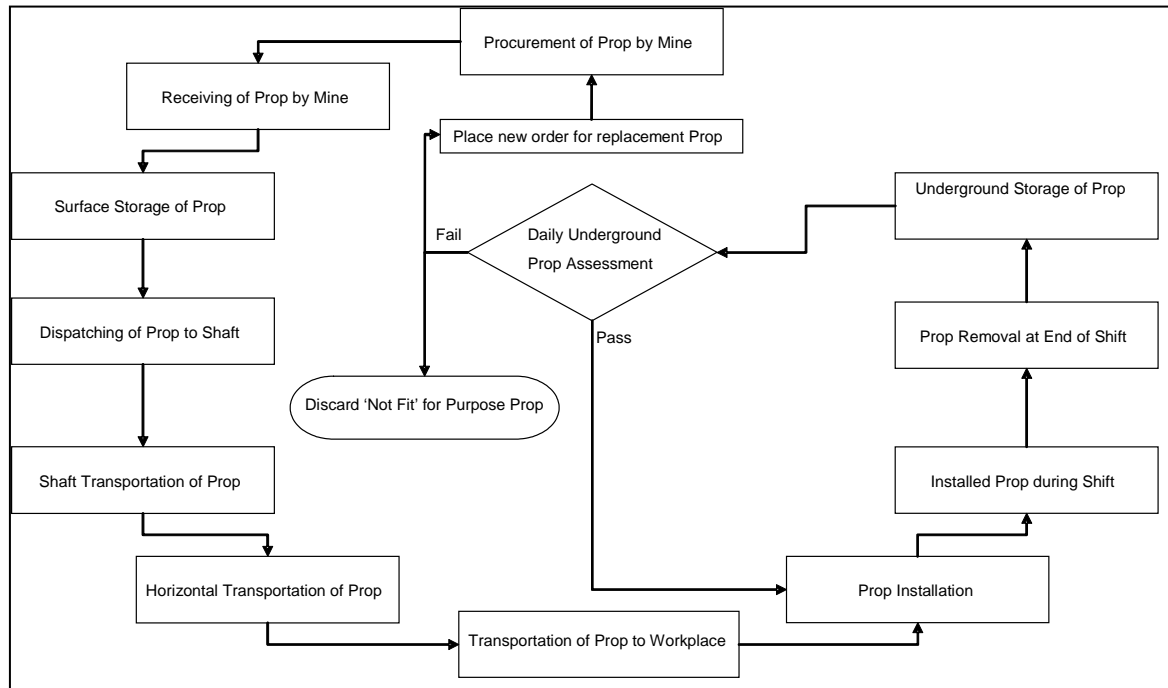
Procurement of Prop by Mine

Receiving of Prop by Mine

Place new order for replacement Prop

Surface Storage of Prop

Fail

Daily Underground Prop Assessment

Underground Storage of Prop

Pass

Dispatching of Prop to Shaft

Prop Removal at End of Shift

Discard 'Not Fit' for Purpose Prop

Shaft Transportation of Prop

Installed Prop during Shift

Horizontal Transportation of Prop

Prop Installation

Transportation of Prop to Workplace